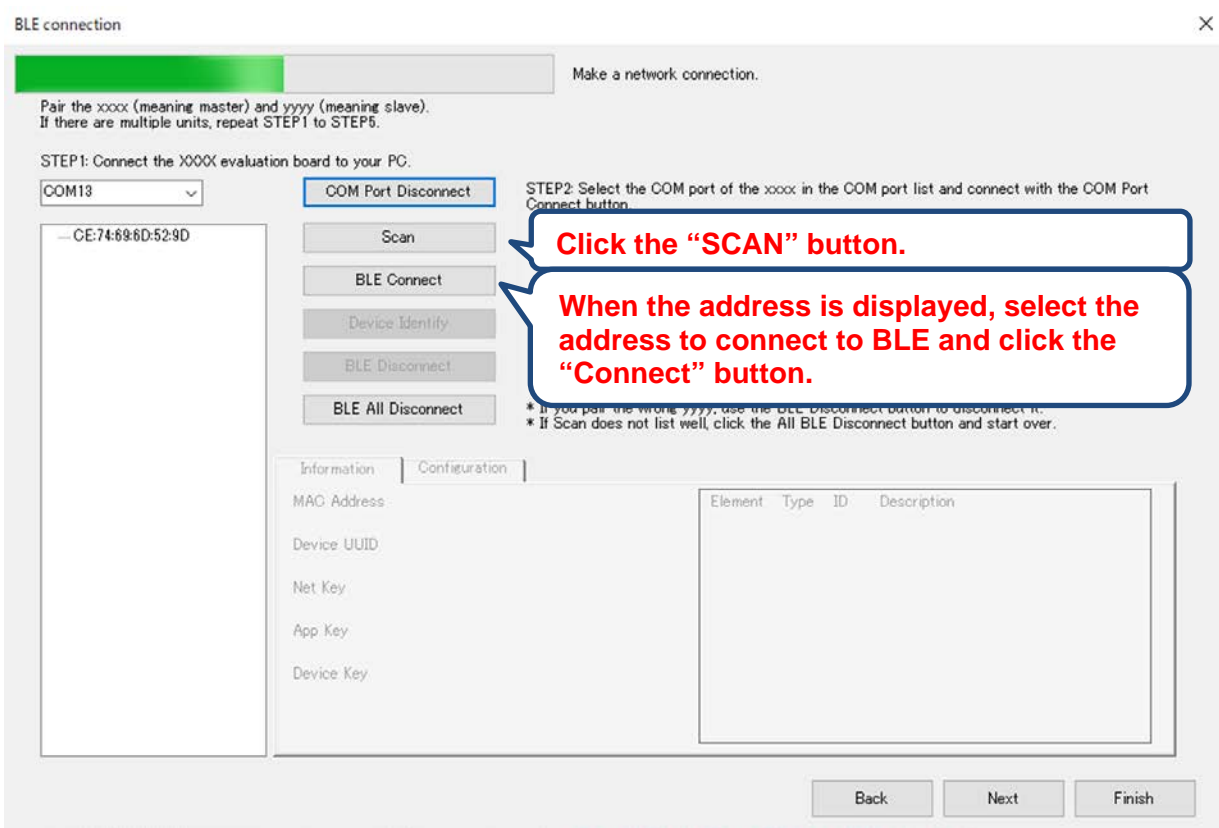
BLE connection

×

Make a network connection.

Pair the xxxx (meaning master) and yyyy (meaning slave).
If there are multiple units, repeat STEP1 to STEP5.

STEP1: Connect the XXXX evaluation board to your PC.

COM13

COM Port Disconnect

STEP2: Select the COM port of the xxxx in the COM port list and connect with the COM Port Connect button.

CE:74:69:6D:52:9D

Scan

Click the “SCAN” button.

BLE Connect

When the address is displayed, select the address to connect to BLE and click the “Connect” button.

Device Identify

BLE Disconnect

BLE All Disconnect

* If you pair the wrong yyyy, use the BLE Disconnect button to disconnect it.
* If Scan does not list well, click the All BLE Disconnect button and start over.

Information

Configuration

MAC Address

Device UUID

Net Key

App Key

Device Key

Element Type ID Description

Back

Next

Finish